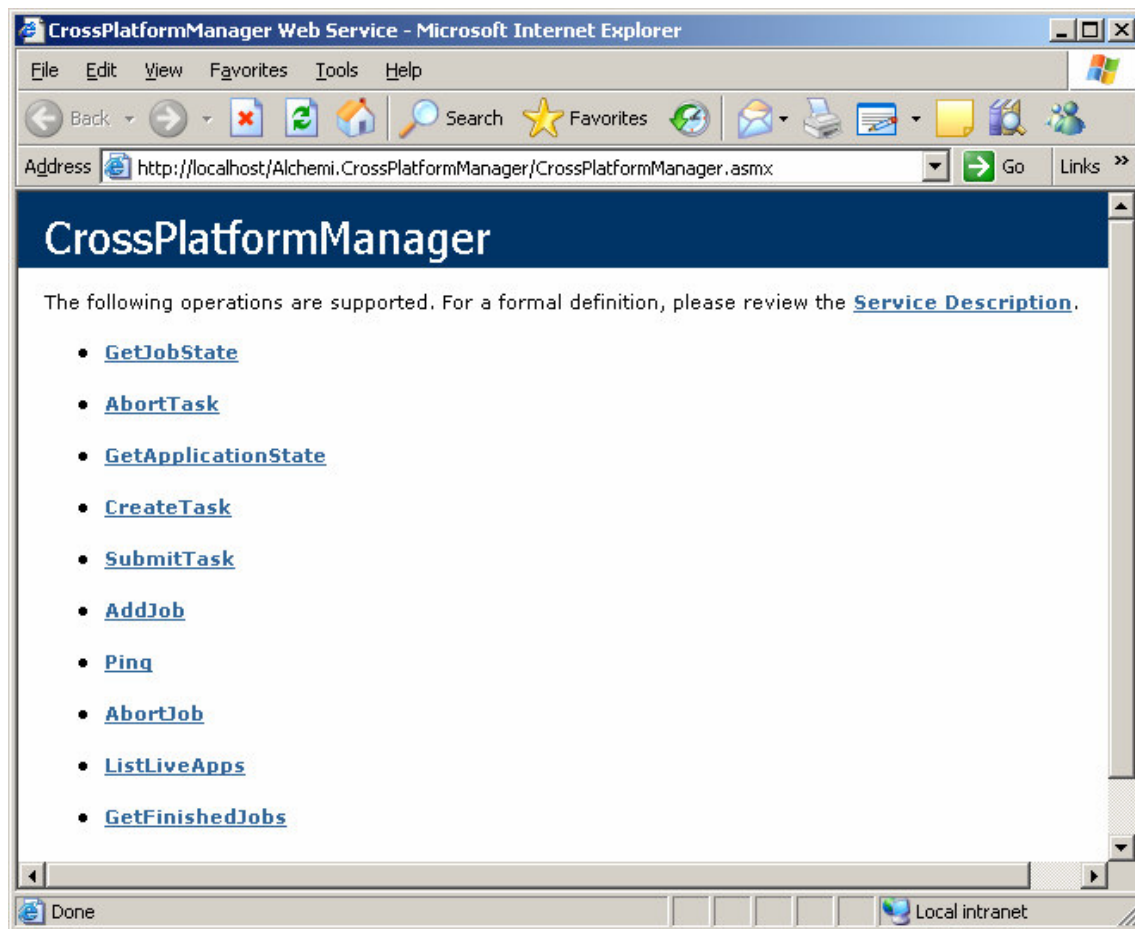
CrossPlatformManager Web Service - Microsoft Internet Explorer

File Edit View Favorites Tools Help

Back Search Favorites

Address http://localhost/Alchemi.CrossPlatformManager/CrossPlatformManager.asmx Go Links »

CrossPlatformManager

The following operations are supported. For a formal definition, please review the Service Description.

- GetJobState
- AbortTask
- GetApplicationState
- CreateTask
- SubmitTask
- AddJob
- Ping
- AbortJob
- ListLiveApps
- GetFinishedJobs

Done Local intranet